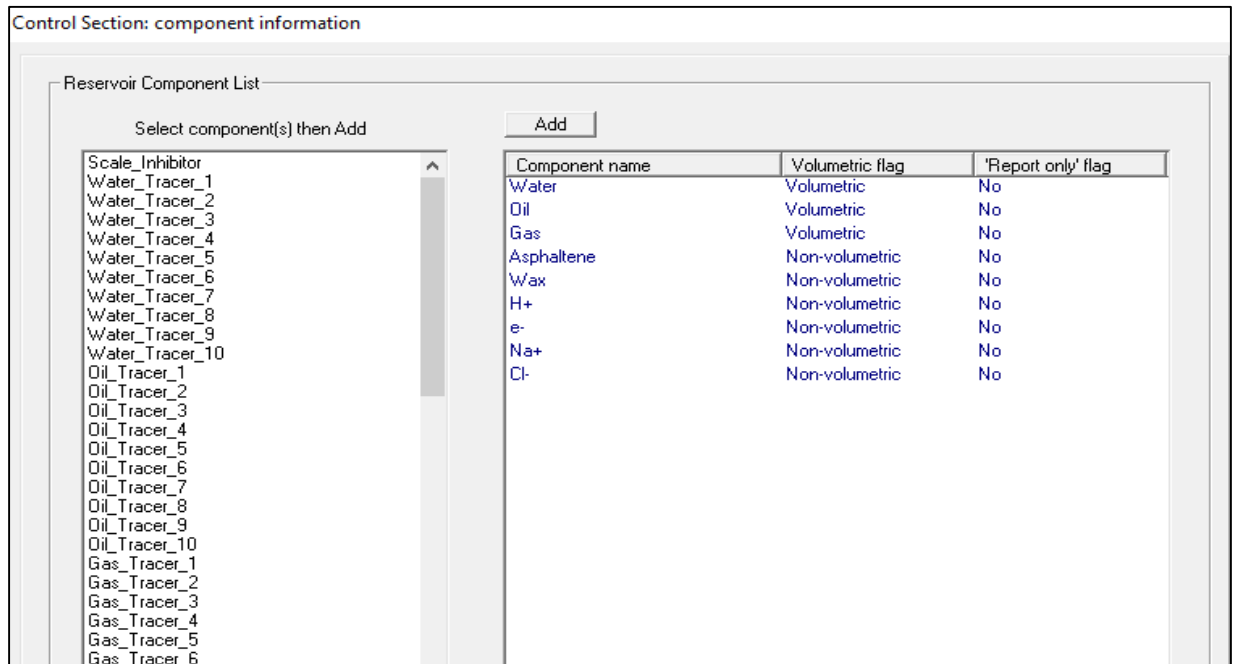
Control Section: component information

Reservoir Component List

Select component(s) then Add

Add

Scale_Inhibitor
Water_Tracer_1
Water_Tracer_2
Water_Tracer_3
Water_Tracer_4
Water_Tracer_5
Water_Tracer_6
Water_Tracer_7
Water_Tracer_8
Water_Tracer_9
Water_Tracer_10
Oil_Tracer_1
Oil_Tracer_2
Oil_Tracer_3
Oil_Tracer_4
Oil_Tracer_5
Oil_Tracer_6
Oil_Tracer_7
Oil_Tracer_8
Oil_Tracer_9
Oil_Tracer_10
Gas_Tracer_1
Gas_Tracer_2
Gas_Tracer_3
Gas_Tracer_4
Gas_Tracer_5
Gas_Tracer_6

| Component name | Volumetric flag | 'Report only' flag |
|---|---|---|
| Water | Volumetric | No |
| Oil | Volumetric | No |
| Gas | Volumetric | No |
| Asphaltene | Non-volumetric | No |
| Wax | Non-volumetric | No |
| H+ | Non-volumetric | No |
| e- | Non-volumetric | No |
| Na+ | Non-volumetric | No |
| Cl- | Non-volumetric | No |